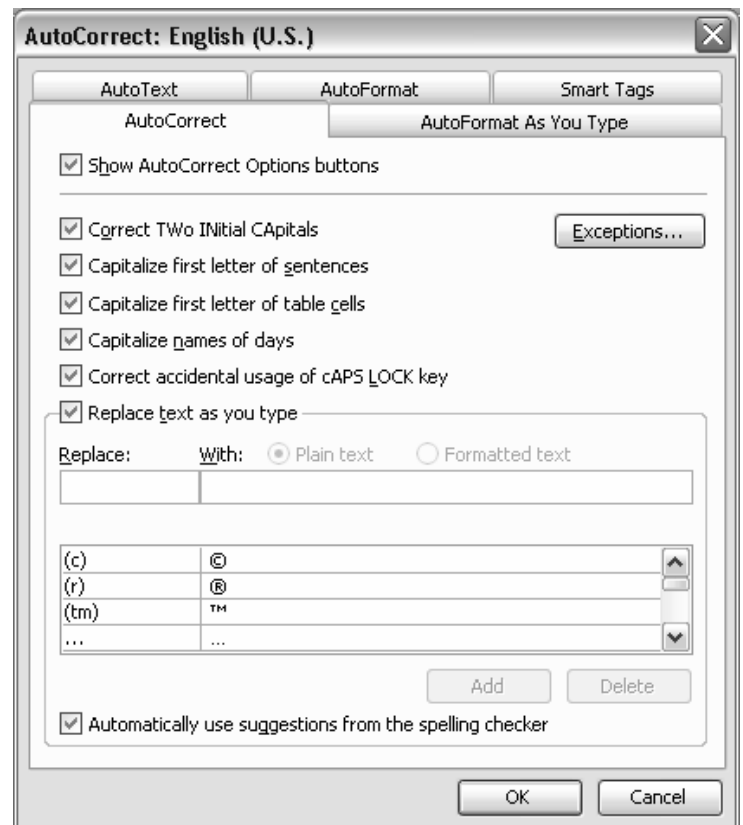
AutoCorrect: English (U.S.)

AutoText
AutoFormat
Smart Tags
AutoCorrect
AutoFormat As You Type

Show AutoCorrect Options buttons

Correct TWo INitial CApitals
Exceptions...
Capitalize first letter of sentences
Capitalize first letter of table cells
Capitalize names of days
Correct accidental usage of cAPS LOCK key
Replace text as you type

Replace:
With:
Plain text
Formatted text

| (c) | © |
|---|---|
| (r) | ® |
| (tm) | ™ |
| ... | ... |

Add
Delete

Automatically use suggestions from the spelling checker

OK
Cancel